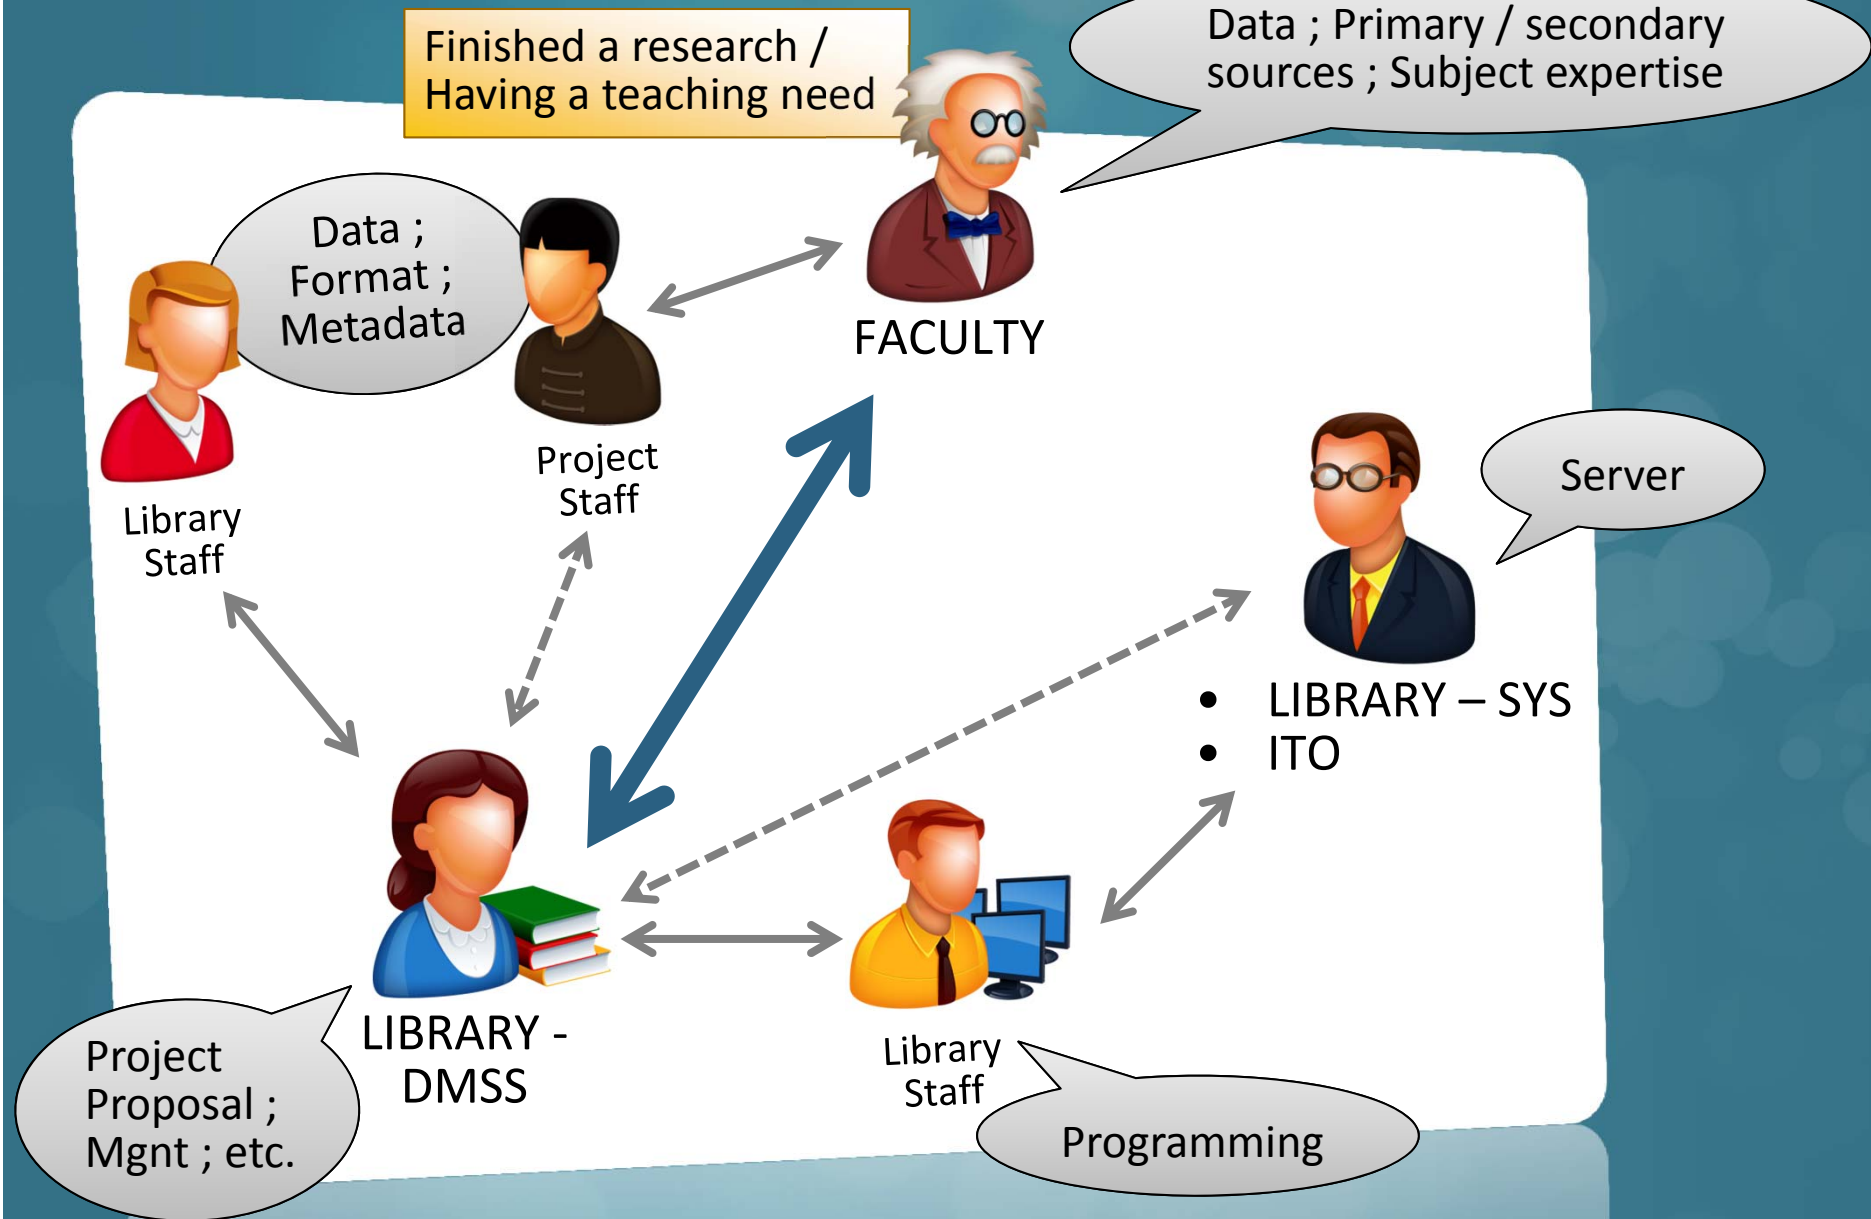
Finished a research / Having a teaching need

Data ; Primary / secondary sources ; Subject expertise

Data ; Format ; Metadata

FACULTY

Library Staff

Project Staff

Server

LIBRARY – SYS
ITO

LIBRARY - DMSS

Library Staff

Project Proposal ; Mgnt ; etc.

Programming